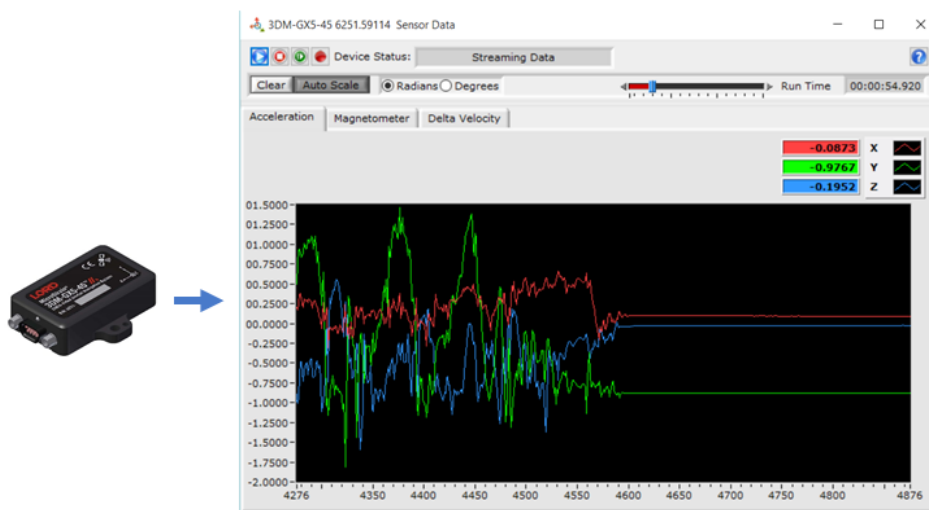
3DM-GX5-45 6251.59114 Sensor Data

Device Status: Streaming Data

Clear Auto Scale Radians Degrees Run Time 00:00:54.920

Acceleration Magnetometer Delta Velocity

-0.0873 X
-0.9767 Y
-0.1952 Z

01.5000
01.2500
01.0000
00.7500
00.5000
00.2500
00.0000
-0.2500
-0.5000
-0.7500
-1.0000
-1.2500
-1.5000
-1.7500
-2.0000

4276 4350 4400 4450 4500 4550 4600 4650 4700 4750 4800 4876

LORD
3DM-GX5-45